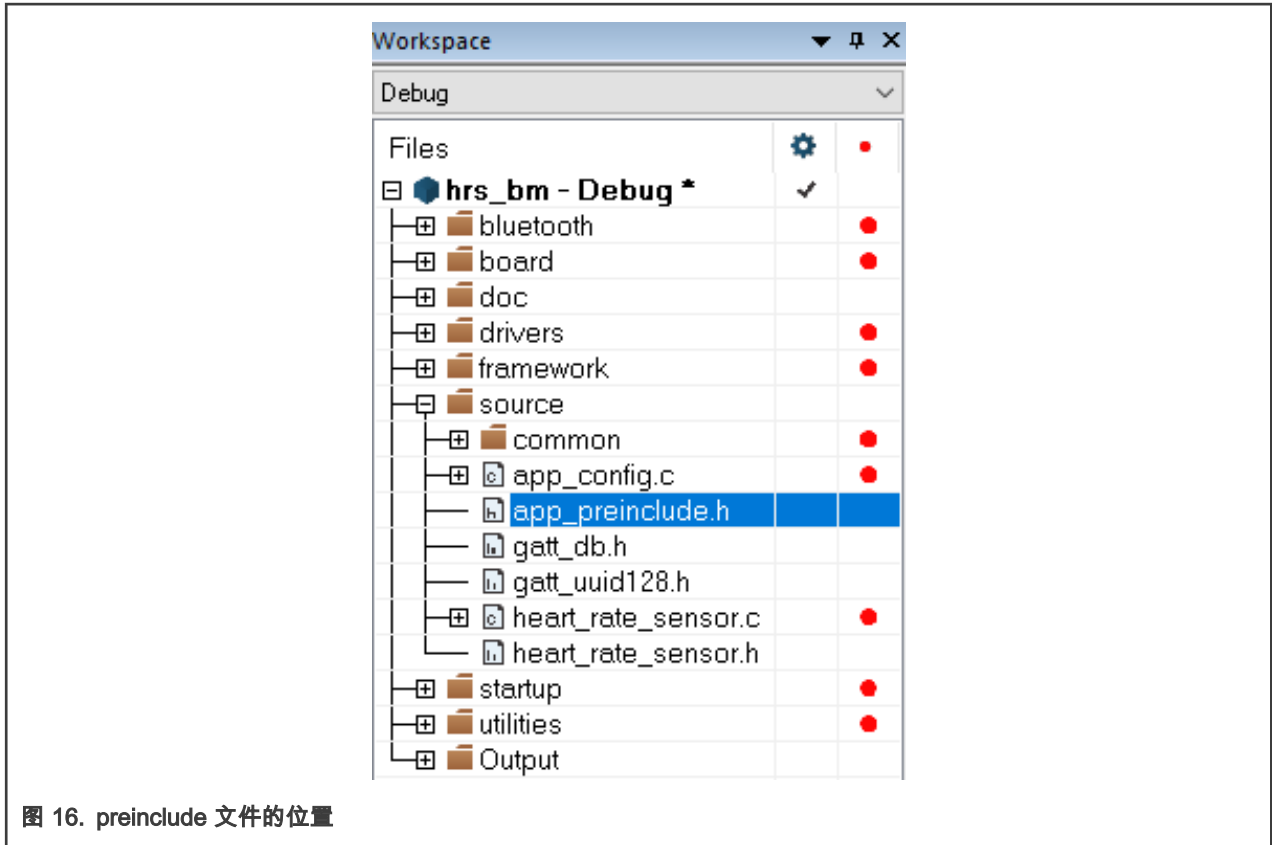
Workspace

Debug

Files

hrs_bm - Debug *

bluetooth

board

doc

drivers

framework

source

common

app_config.c

app_preinclude.h

gatt_db.h

gatt_uuid128.h

heart_rate_sensor.c

heart_rate_sensor.h

startup

utilities

Output

图 16. preinclude 文件的位置